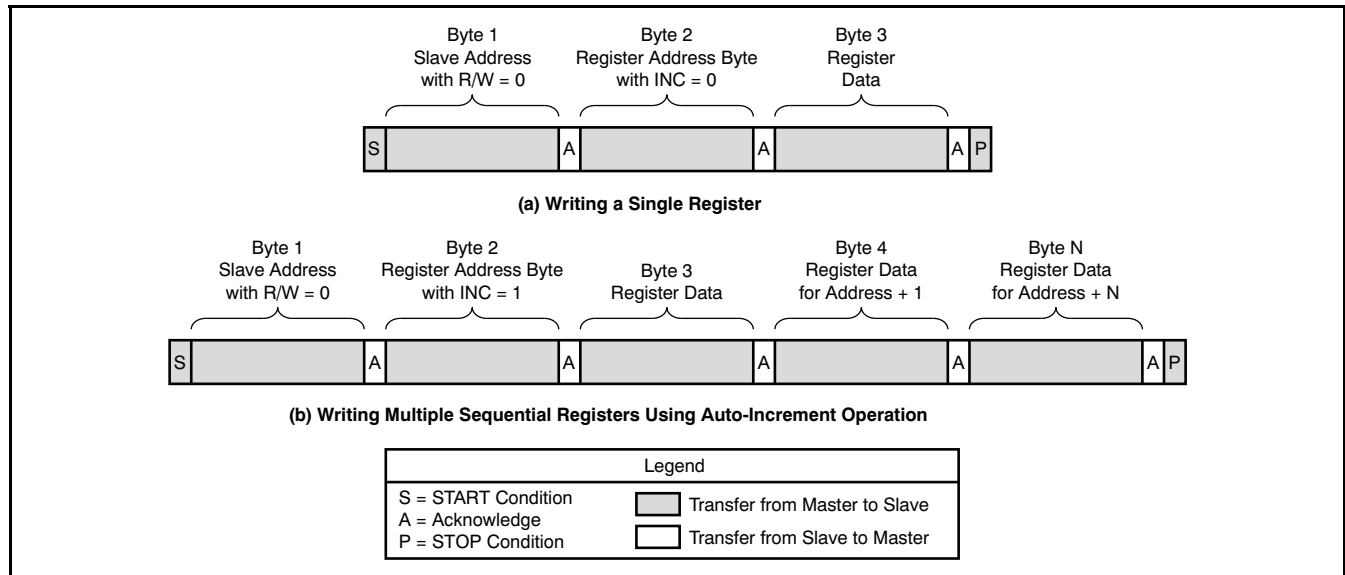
Byte 1
Slave Address
with R/W = 0

Byte 2
Register Address Byte
with INC = 0

Byte 3
Register
Data

S A A A P

(a) Writing a Single Register

Byte 1
Slave Address
with R/W = 0

Byte 2
Register Address Byte
with INC = 1

Byte 3
Register Data

Byte 4
Register Data
for Address + 1

Byte N
Register Data
for Address + N

S A A A A A P

(b) Writing Multiple Sequential Registers Using Auto-Increment Operation

Legend

S = START Condition
A = Acknowledge
P = STOP Condition

Transfer from Master to Slave

Transfer from Slave to Master